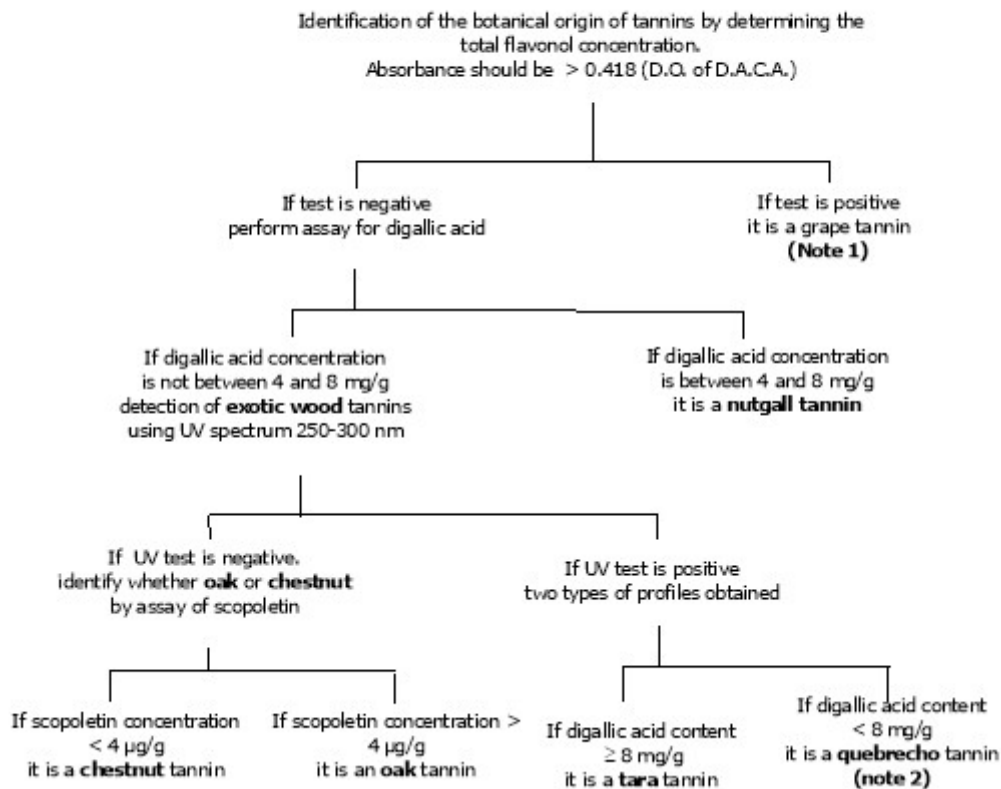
Identification of the botanical origin of tannins by determining the total flavonol concentration.
Absorbance should be > 0.418 (D.O. of D.A.C.A.)

If test is negative perform assay for digallic acid

If test is positive it is a grape tannin **(Note 1)**

If digallic acid concentration is not between 4 and 8 mg/g detection of **exotic wood** tannins using UV spectrum 250-300 nm

If digallic acid concentration is between 4 and 8 mg/g it is a **nutgall tannin**

If UV test is negative. identify whether **oak** or **chestnut** by assay of scopoletin

If UV test is positive two types of profiles obtained

If scopoletin concentration < 4 µg/g it is a **chestnut** tannin

If scopoletin concentration > 4 µg/g it is an **oak** tannin

If digallic acid content ≥ 8 mg/g it is a **tara** tannin

If digallic acid content < 8 mg/g it is a **quebrecho** tannin **(note 2)**